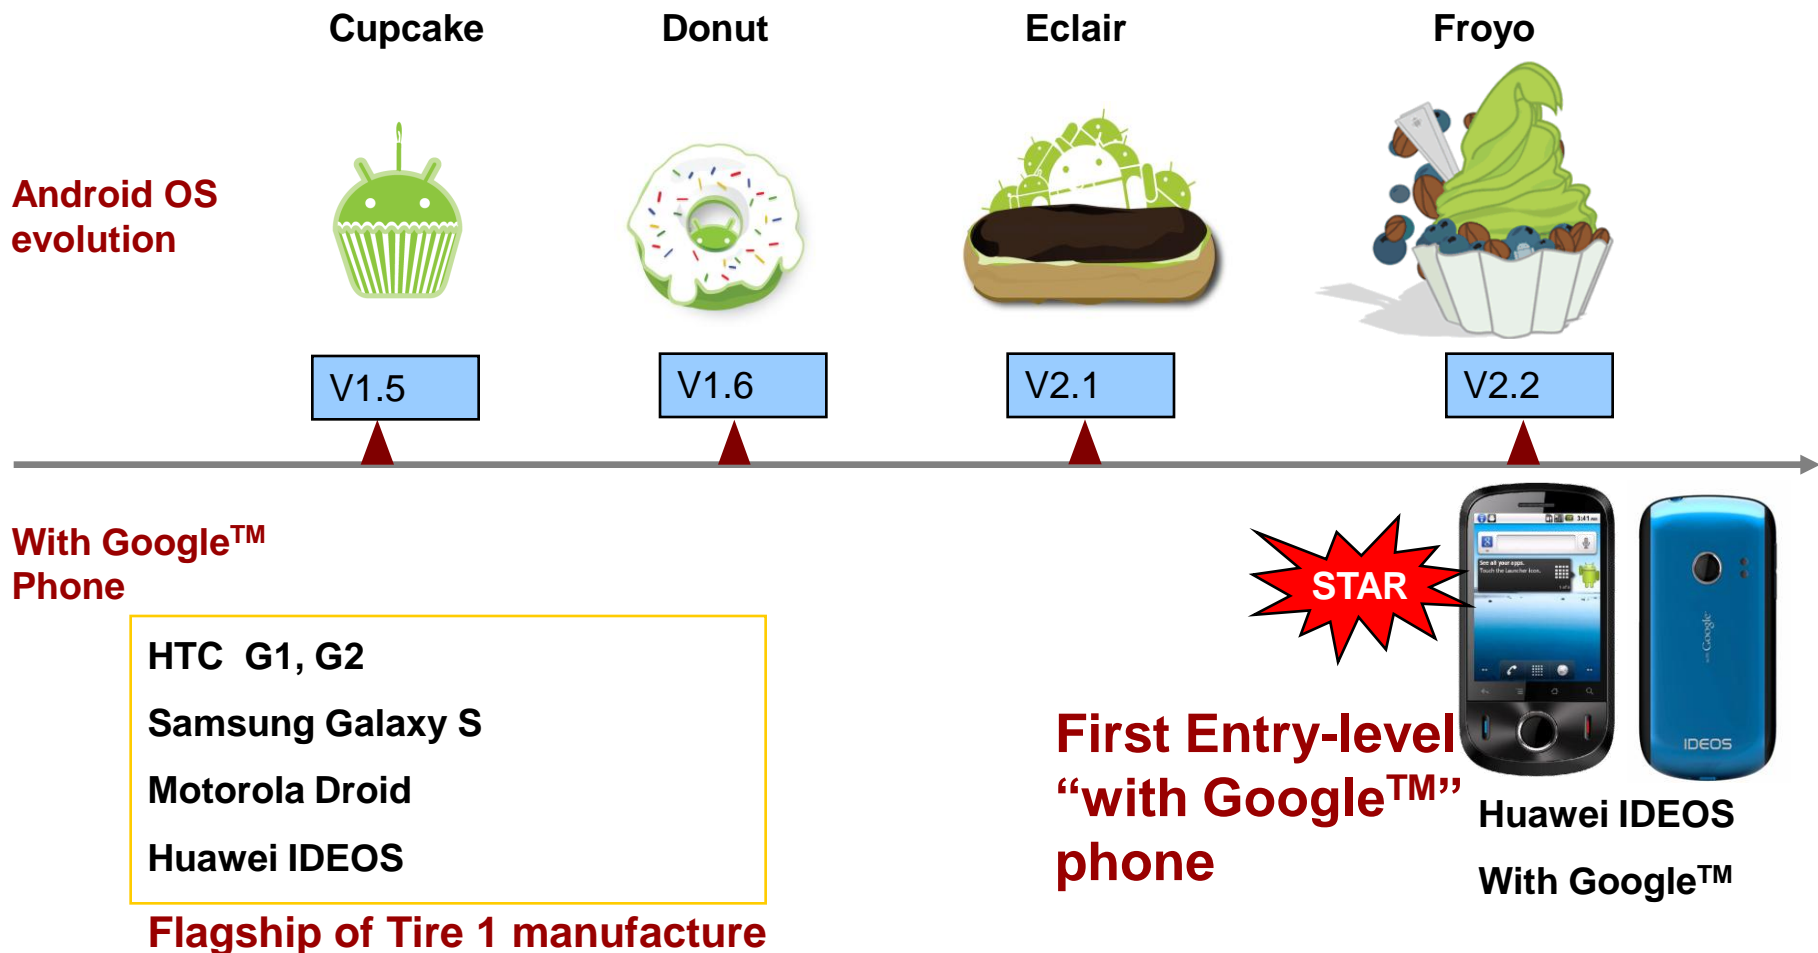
Cupcake

Donut

Eclair

Froyo

Android OS evolution

V1.5

V1.6

V2.1

V2.2

With Google$^{TM}$ Phone

HTC G1, G2

Samsung Galaxy S

Motorola Droid

Huawei IDEOS

Flagship of Tire 1 manufacture

STAR

First Entry-level "with Google$^{TM}$" phone

IDEOS

Google

Huawei IDEOS

With Google$^{TM}$